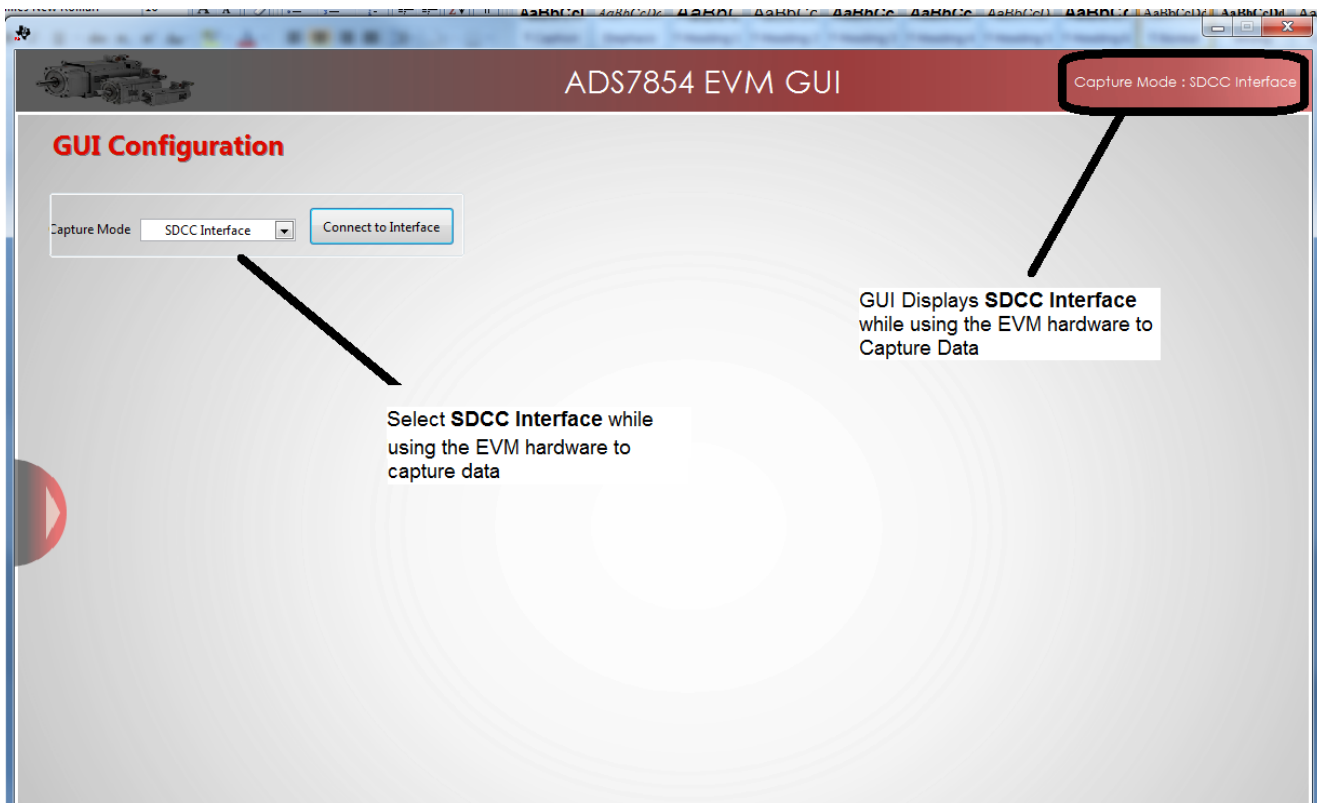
ADS7854 EVM GUI

Capture Mode : SDCC Interface

GUI Configuration

Capture Mode SDCC Interface Connect to Interface

GUI Displays **SDCC Interface** while using the EVM hardware to Capture Data

Select **SDCC Interface** while using the EVM hardware to capture data